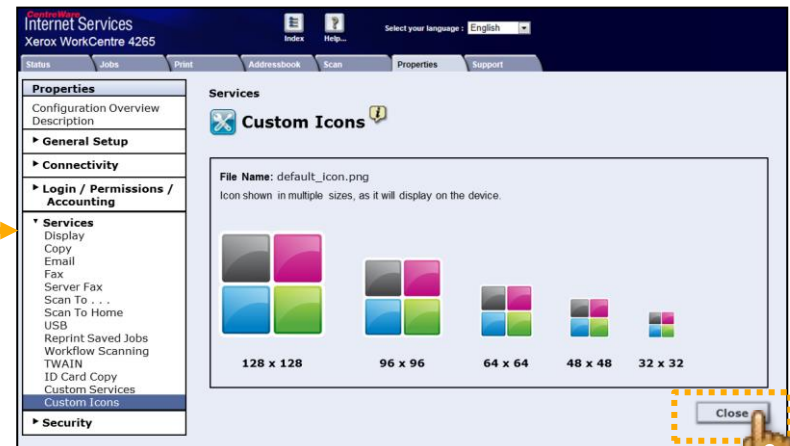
CentreWare
Internet Services
Xerox WorkCentre 4265

Index
Help...
Select your language : English

Status
Jobs
Print
Addressbook
Scan
Properties
Support

Properties
Configuration Overview
Description
General Setup
Connectivity
Login / Permissions / Accounting
Services
Display
Copy
Email
Fax
Server Fax
Scan To . . .
Scan To Home
USB
Reprint Saved Jobs
Workflow Scanning
TWAIN
ID Card Copy
Custom Services
Custom Icons
Security

Services

Custom Icons

File Name: default_icon.png
Icon shown in multiple sizes, as it will display on the device.

128 x 128
96 x 96
64 x 64
48 x 48
32 x 32

Close